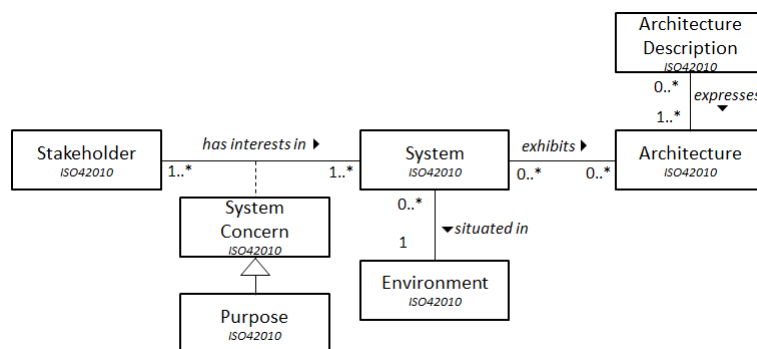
Architecture Description
ISO42010

0..*
expresses
1..*

Stakeholder
ISO42010

has interests in
1..*
1..*

System
ISO42010

exhibits
0..*
0..*

Architecture
ISO42010

0..*
situated in
1

System Concern
ISO42010

Environment
ISO42010

Purpose
ISO42010